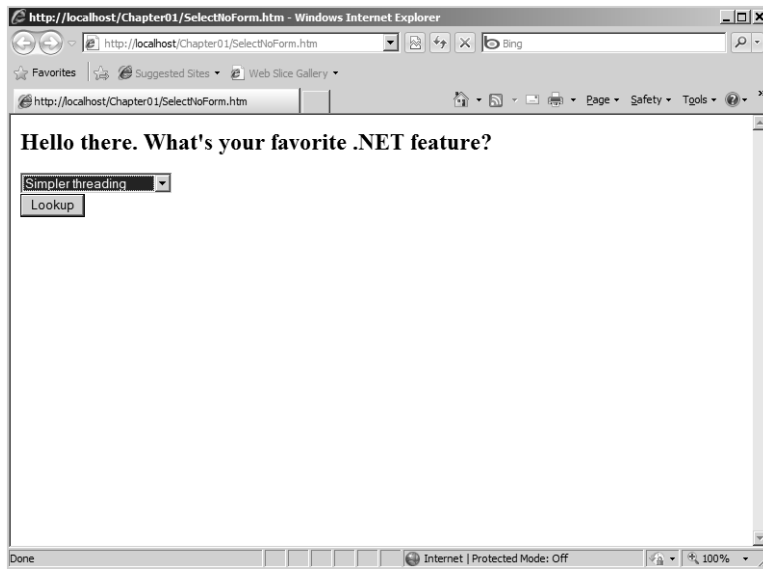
http://localhost/Chapter01/SelectNoForm.htm - Windows Internet Explorer

http://localhost/Chapter01/SelectNoForm.htm

Bing

Favorites

Suggested Sites ▾

Web Slice Gallery ▾

http://localhost/Chapter01/SelectNoForm.htm

Page ▾ Safety ▾ Tools ▾

Hello there. What's your favorite .NET feature?

Simpler threading

Lookup

Done

Internet | Protected Mode: Off

100%